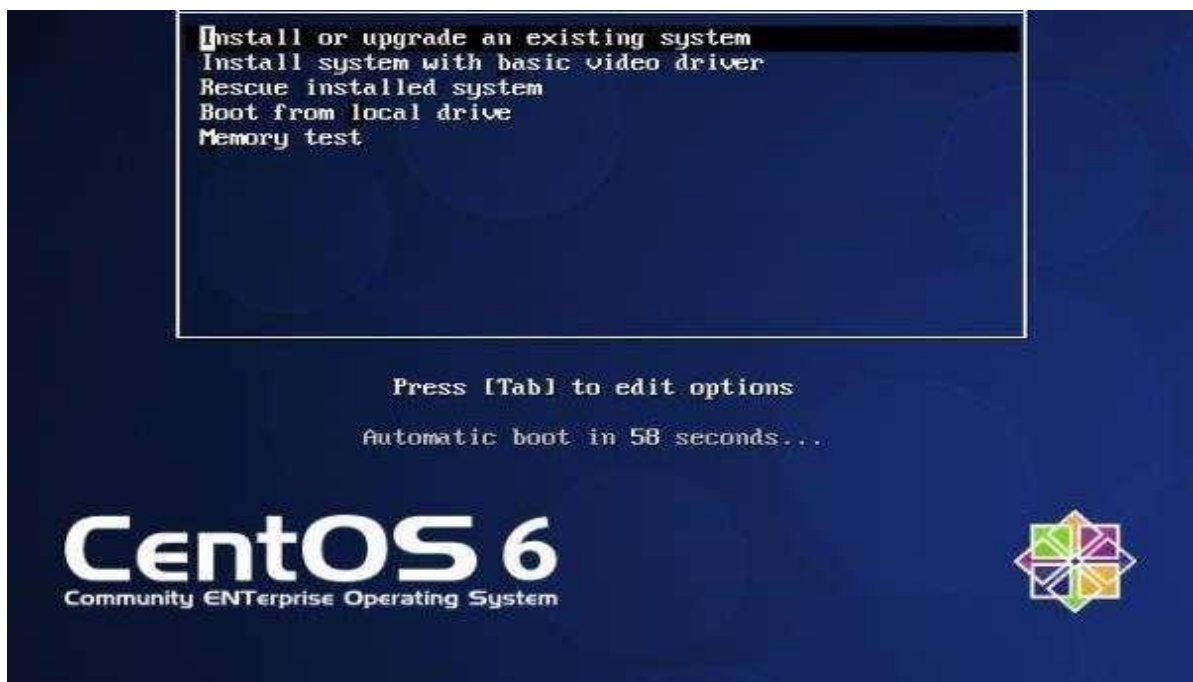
Install or upgrade an existing system
Install system with basic video driver
Rescue installed system
Boot from local drive
Memory test

Press [Tab] to edit options

Automatic boot in 58 seconds...

CentOS 6
Community ENTerprise Operating System